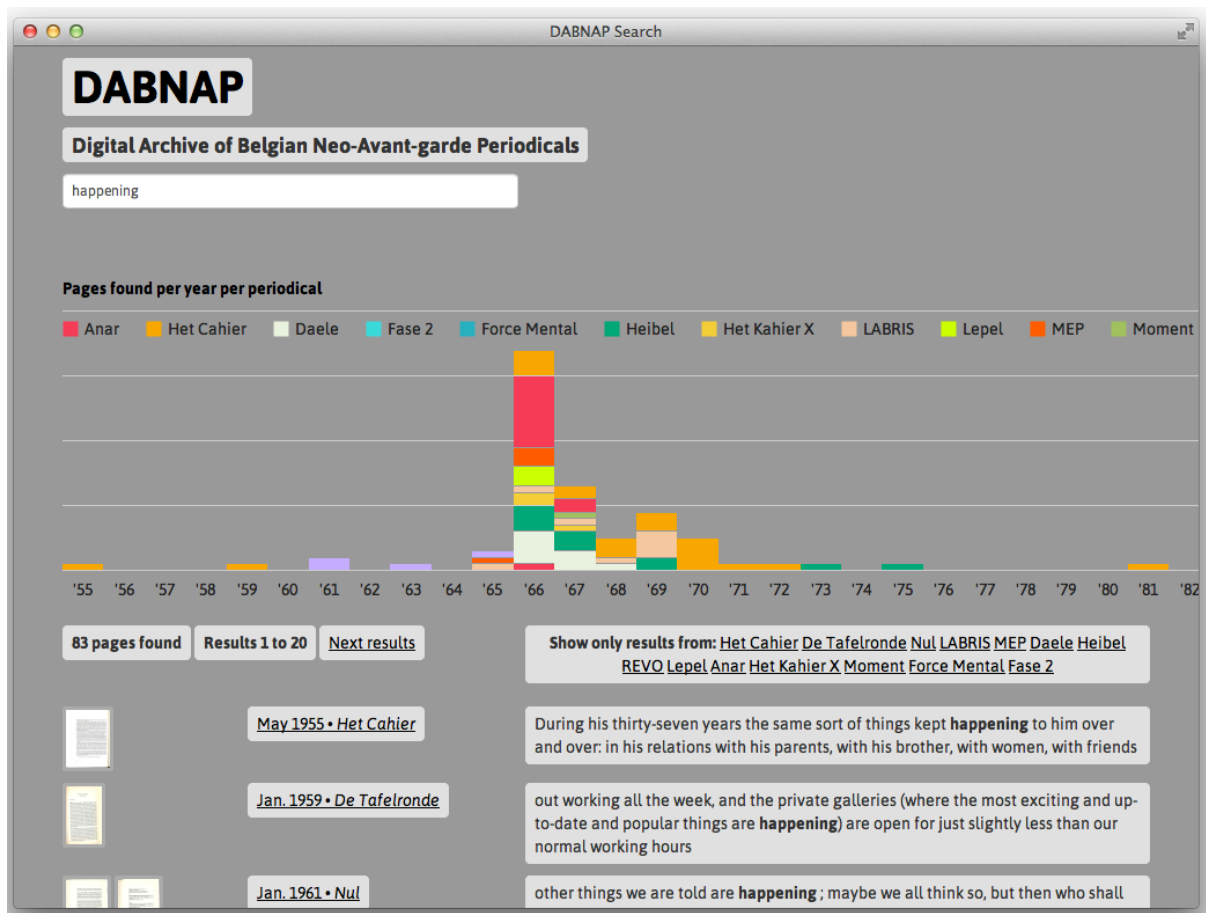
DABNAP Search

DABNAP

Digital Archive of Belgian Neo-Avant-garde Periodicals

happening

Pages found per year per periodical

Anar Het Cahier Daele Fase 2 Force Mental Heibel Het Kahier X LABRIS Lepel MEP Moment

'55 '56 '57 '58 '59 '60 '61 '62 '63 '64 '65 '66 '67 '68 '69 '70 '71 '72 '73 '74 '75 '76 '77 '78 '79 '80 '81 '82

83 pages found | Results 1 to 20 | Next results

Show only results from: Het Cahier De Tafelronde Nul LABRIS MEP Daele Heibel REVO Lepel Anar Het Kahier X Moment Force Mental Fase 2

May 1955 • Het Cahier

During his thirty-seven years the same sort of things kept **happening** to him over and over: in his relations with his parents, with his brother, with women, with friends

Jan. 1959 • De Tafelronde

out working all the week, and the private galleries (where the most exciting and up-to-date and popular things are **happening**) are open for just slightly less than our normal working hours

Jan. 1961 • Nul

other things we are told are **happening** ; maybe we all think so, but then who shall